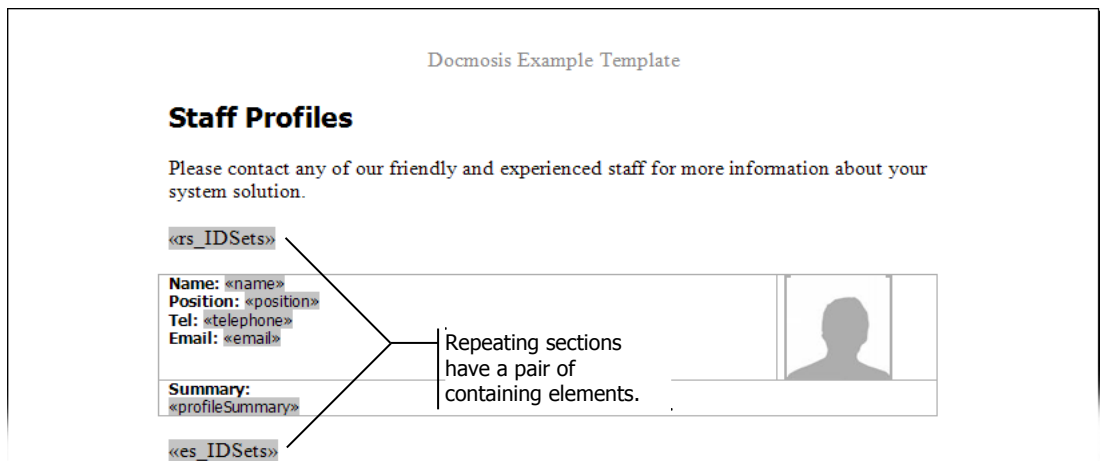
Docmosis Example Template

Staff Profiles

Please contact any of our friendly and experienced staff for more information about your system solution.

«rs_IDSets»

| Name: «name»<br>Position: «position»<br>Tel: «telephone»<br>Email: «email» | |
|---|---|
| Summary:<br>«profileSummary» | |

Repeating sections have a pair of containing elements.

«es_IDSets»